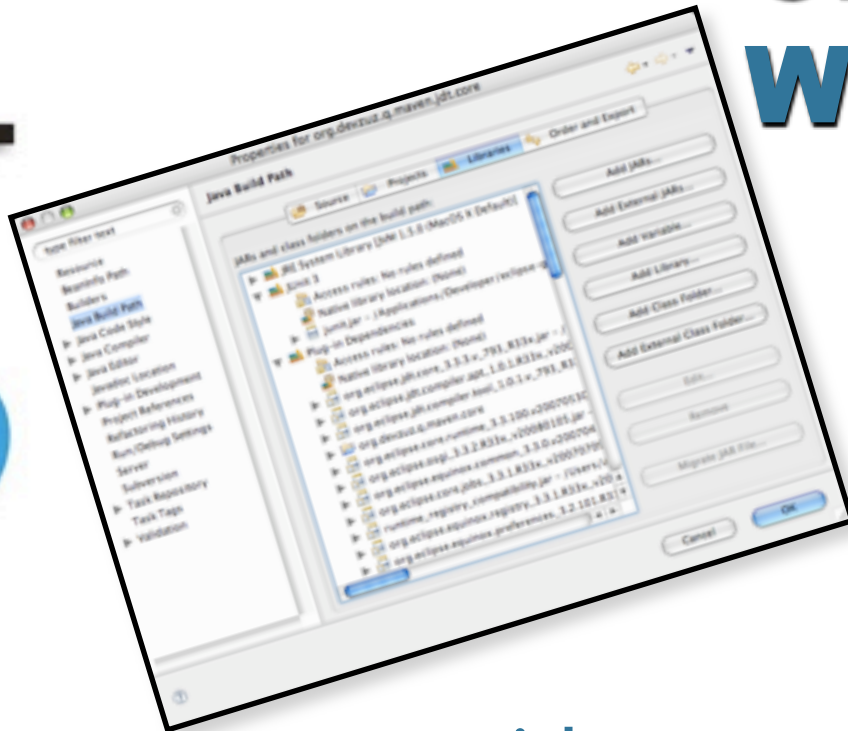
W

Properties for org.devzuz.q.maven.jdt.core

type filter text

Resource
BeanInfo Path
Builders
Java Build Path
Java Code Style
Java Compiler
Java Editor
Javadoc Location
Plug-in Development
Project References
Refactoring History
Run/Debug Settings
Server
Subversion
Task Repository
Task Tags
Validation

Java Build Path

Source
Projects
Libraries
Order and Export

JARs and class folders on the build path:

JRE System Library [JVM 1.5.0 (MacOS X Default)]
JUnit 3
Access rules: No rules defined
Native library location: (None)
junit.jar - /Applications/Developer/eclipse-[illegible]
Plug-in Dependencies
Access rules: No rules defined
Native library location: (None)
org.eclipse.jdt.core_3.3.3.v_793_R33x.jar - /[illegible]
org.eclipse.jdt.compiler.apt_1.0.1.R33x_v200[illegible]
org.eclipse.jdt.compiler.tool_1.0.1.v_793_R3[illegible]
org.devzuz.q.maven.core
org.eclipse.core.runtime_3.3.100.v2007053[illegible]
org.eclipse.osgi_3.3.2.R33x_v20080105.jar - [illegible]
org.eclipse.equinox.common_3.3.0.v2007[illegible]
org.eclipse.core.jobs_3.3.1.R33x_v200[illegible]
org.eclipse.equinox.registry_3.3.1.R33x_v20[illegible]
runtime_registry_compatibility.jar - /Users/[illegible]
org.eclipse.equinox.preferences_3.2.101.R3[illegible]
org.eclipse.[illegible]

Add JARs...
Add External JARs...
Add Variable...
Add Library...
Add Class Folder...
Add External Class Folder...
Edit...
Remove
Migrate JAR File...

Cancel
OK